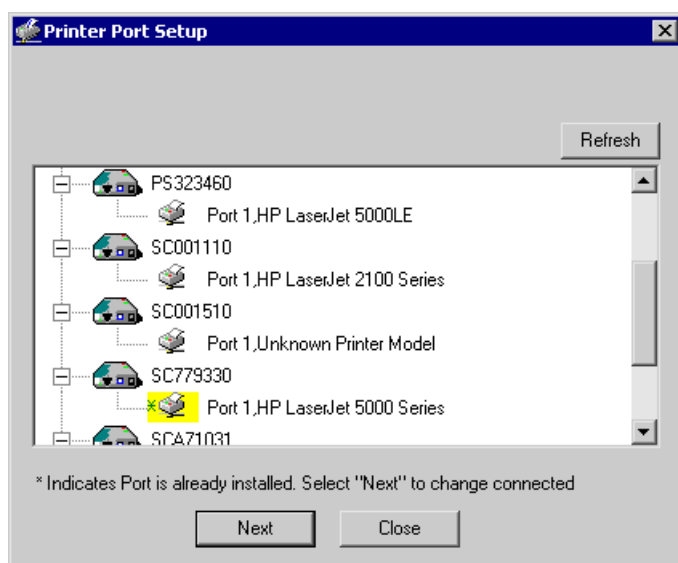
Printer Port Setup

Refresh

PS323460
Port 1,HP LaserJet 5000LE
SC001110
Port 1,HP LaserJet 2100 Series
SC001510
Port 1,Unknown Printer Model
SC779330
* Port 1,HP LaserJet 5000 Series
SCA71031

* Indicates Port is already installed. Select "Next" to change connected

Next Close